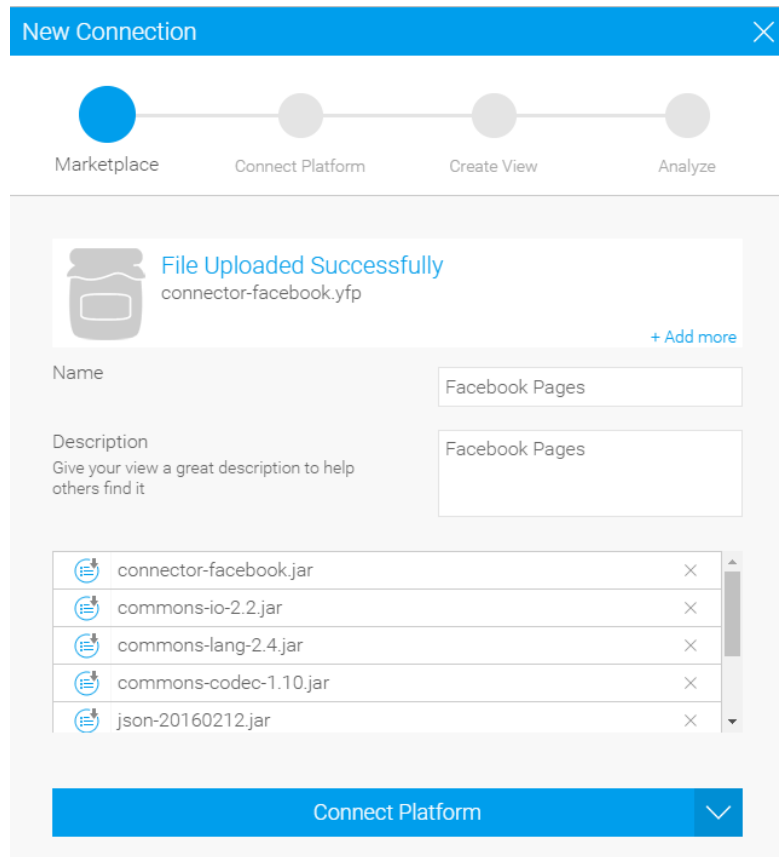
New Connection

Marketplace
Connect Platform
Create View
Analyze

File Uploaded Successfully
connector-facebook.yfp
+ Add more

Name
Facebook Pages

Description
Give your view a great description to help others find it
Facebook Pages

connector-facebook.jar
commons-io-2.2.jar
commons-lang-2.4.jar
commons-codec-1.10.jar
json-20160212.jar

Connect Platform